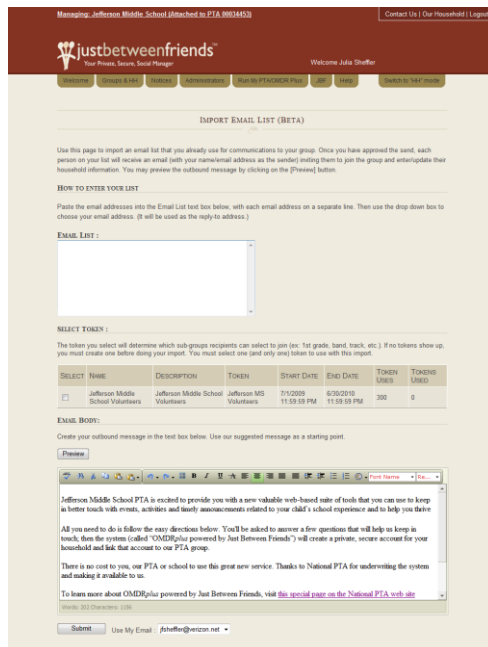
Managing: Jefferson Middle School (Attached to PTA 00034453)

Contact Us | Our Household | Logout

justbetweenfriends℠
Your Private, Secure, Social Manager

Welcome Julia Sheffer

Welcome | Groups & HH | Notices | Administrators | Run My PTA/OMDR Plus | JBF | Help | Switch to "HH" mode

IMPORT EMAIL LIST (BETA)

Use this page to import an email list that you already use for communications to your group. Once you have approved the send, each person on your list will receive an email (with your name/email address as the sender) inviting them to join the group and enter/update their household information. You may preview the outbound message by clicking on the [Preview] button.

HOW TO ENTER YOUR LIST

Paste the email addresses into the Email List text box below, with each email address on a separate line. Then use the drop down box to choose your email address. (It will be used as the reply-to address.)

EMAIL LIST :

SELECT TOKEN :

The token you select will determine which sub-groups recipients can select to join (ex: 1st grade, band, track, etc.). If no tokens show up, you must create one before doing your import. You must select one (and only one) token to use with this import.

| SELECT | NAME | DESCRIPTION | TOKEN | START DATE | END DATE | TOKEN USES | TOKENS USED |
|---|---|---|---|---|---|---|---|
| | Jefferson Middle School Volunteers | Jefferson Middle School Volunteers | Jefferson MS Volunteers | 7/1/2009 11:59:59 PM | 6/30/2010 11:59:59 PM | 300 | 0 |

EMAIL BODY:

Create your outbound message in the text box below. Use our suggested message as a starting point.

Preview

Font Name | Si...

Jefferson Middle School PTA is excited to provide you with a new valuable web-based suite of tools that you can use to keep in better touch with events, activities and timely announcements related to your child's school experience and to help you thrive

All you need to do is follow the easy directions below. You'll be asked to answer a few questions that will help us keep in touch, then the system (called "OMDRplus powered by Just Between Friends") will create a private, secure account for your household and link that account to our PTA group.

There is no cost to you, our PTA or school to use this great new service. Thanks to National PTA for underwriting the system and making it available to us.

To learn more about OMDRplus powered by Just Between Friends, visit this special page on the National PTA web site

Words: 202 Characters: 1186

Submit   Use My Email: jfsheffer@verizon.net